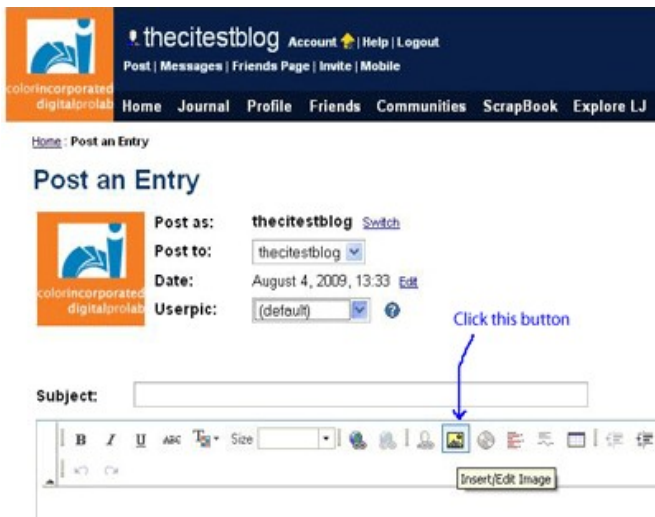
colorincorporated digitalprolab

thecitestblog Account | Help | Logout

Post | Messages | Friends Page | Invite | Mobile

Home Journal Profile Friends Communities ScrapBook Explore LJ

Home : Post an Entry

Post an Entry

colorincorporated digitalprolab

Post as: thecitestblog Switch

Post to: thecitestblog

Date: August 4, 2009, 13:33 Edit

Userpic: (default)

Click this button

Subject:

B I U ABC Size

Insert/Edit Image